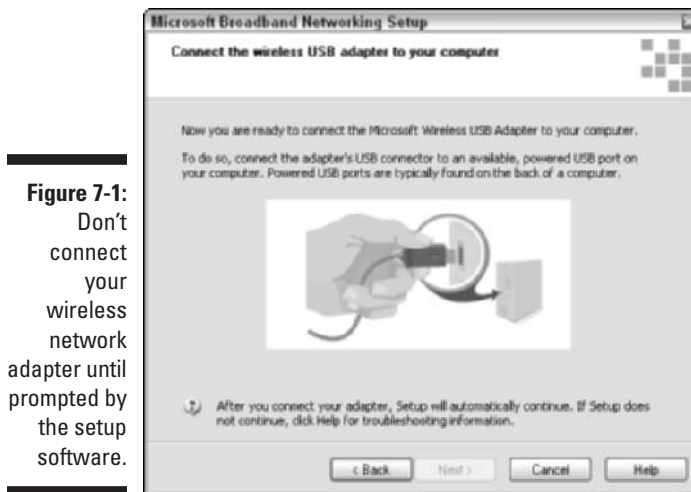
Figure 7-1: Don't connect your wireless network adapter until prompted by the setup software.

Microsoft Broadband Networking Setup

Connect the wireless USB adapter to your computer

Now you are ready to connect the Microsoft Wireless USB Adapter to your computer.

To do so, connect the adapter's USB connector to an available, powered USB port on your computer. Powered USB ports are typically found on the back of a computer.

After you connect your adapter, Setup will automatically continue. If Setup does not continue, click Help for troubleshooting information.

< Back | Next > | Cancel | Help